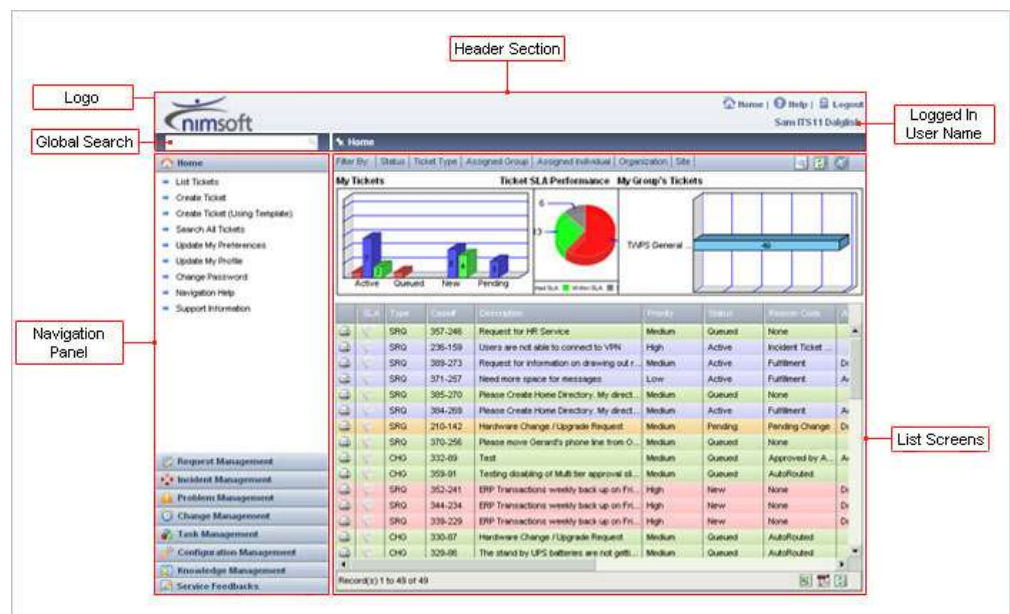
Header Section

Logo

Global Search

Logged In User Name

Navigation Panel

List Screens

nimsoft

Home | Help | Logout
Sam ITS11 Dalglish

Home

Home

- List Tickets
- Create Ticket
- Create Ticket (Using Template)
- Search All Tickets
- Update My Preferences
- Update My Profile
- Change Password
- Navigation Help
- Support Information

Filter By: | Status | Ticket Type | Assigned Group | Assigned Individual | Organization | Site

My Tickets

Active Queued New Pending

Ticket SLA Performance

6
13

My Group's Tickets

TWPS General ...

| | SLA | Type | Case# | Description | Priority | Status | Reason Code | A |
|---|---|---|---|---|---|---|---|---|
| | | SRQ | 357-246 | Request for HR Service | Medium | Queued | None | |
| | | SRQ | 236-159 | Users are not able to connect to VPN | High | Active | Incident Ticket ... | |
| | | SRQ | 369-273 | Request for information on drawing out r... | Medium | Active | Fulfillment | Di |
| | | SRQ | 371-257 | Need more space for messages | Low | Active | Fulfillment | A |
| | | SRQ | 385-270 | Please Create Home Directory. My direct... | Medium | Queued | None | |
| | | SRQ | 384-269 | Please Create Home Directory. My direct... | Medium | Active | Fulfillment | A |
| | | SRQ | 210-142 | Hardware Change / Upgrade Request | Medium | Pending | Pending Change | Di |
| | | SRQ | 370-256 | Please move Gerard's phone line from O... | Medium | Queued | None | |
| | | CHG | 332-89 | Test | Medium | Queued | Approved by A... | A |
| | | CHG | 359-91 | Testing disabling of Multi tier approval cl... | Medium | Queued | AutoRouted | |
| | | SRQ | 352-241 | ERP Transactions weekly back up on Fri... | High | New | None | Di |
| | | SRQ | 344-234 | ERP Transactions weekly back up on Fri... | High | New | None | Di |
| | | SRQ | 339-229 | ERP Transactions weekly back up on Fri... | High | New | None | Di |
| | | CHG | 330-87 | Hardware Change / Upgrade Request | Medium | Queued | AutoRouted | |
| | | CHG | 329-86 | The stand by UPS batteries are not getti... | Medium | Queued | AutoRouted | |

Record(s) 1 to 49 of 49

Request Management
Incident Management
Problem Management
Change Management
Task Management
Configuration Management
Knowledge Management
Service Feedbacks